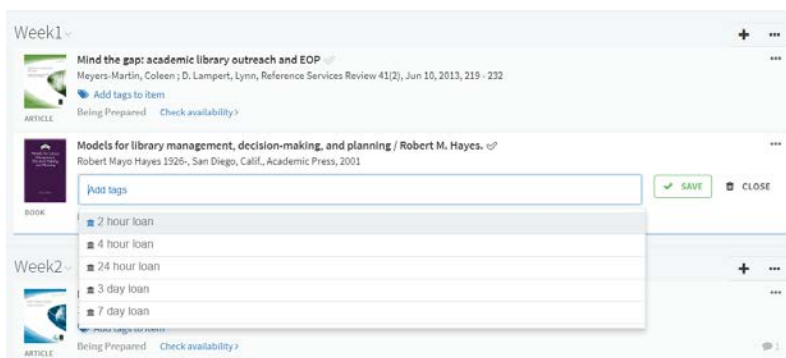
Week1

+ ···

Mind the gap: academic library outreach and EOP

Meyers-Martin, Coleen ; D. Lampert, Lynn, Reference Services Review 41(2), Jun 10, 2013, 219 - 232

Add tags to item

Being Prepared Check availability›

ARTICLE

···

Models for library management, decision-making, and planning / Robert M. Hayes.

Robert Mayo Hayes 1926-, San Diego, Calif., Academic Press, 2001

Add tags

SAVE CLOSE

BOOK

···

2 hour loan

4 hour loan

24 hour loan

3 day loan

7 day loan

Week2

+ ···

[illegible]

ARTICLE

Being Prepared Check availability›

···

1